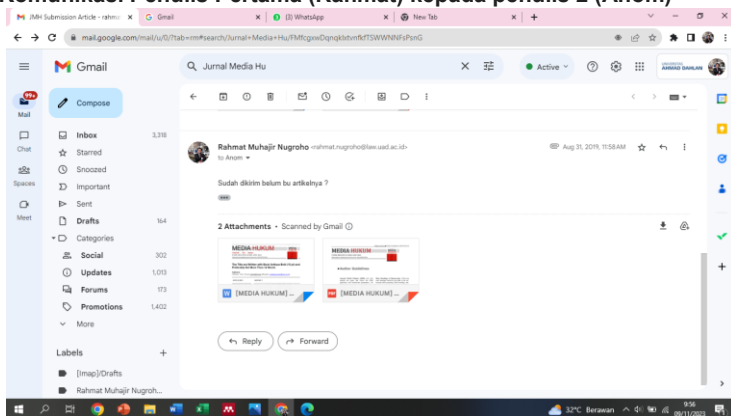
Komunikasi Penulis Pertama (Rahmat) kepada penulis 2 (Anom)

JMH Submission Article - rahmu ×
Gmail ×
(3) WhatsApp ×
New Tab ×
+

mail.google.com/mail/u/0/?tab=rm#search/Jurnal+Media+Hu/FMfcgxwDqnqktxtvnfkfTSWWNNFsPsnG

Gmail
Jurnal Media Hu
Active
UNIVERSITAS AHMAD DAHLAN

99+
Mail
Chat
Spaces
Meet

Compose
Inbox 3,318
Starred
Snoozed
Important
Sent
Drafts 164
Categories
Social 302
Updates 1,013
Forums 173
Promotions 1,402
More

Labels +
[Imap]/Drafts
Rahmat Muhajir Nugroh...

Rahmat Muhajir Nugroho <rahmat.nugroho@law.uad.ac.id>
to Anom
Aug 31, 2019, 11:58 AM

Sudah dikirim belum bu artikelnya ?

2 Attachments • Scanned by Gmail
MEDIA HUKUM
[MEDIA HUKUM] ...
MEDIA HUKUM
[MEDIA HUKUM] ...

Reply
Forward

32°C Berawan
9:56
09/11/2023